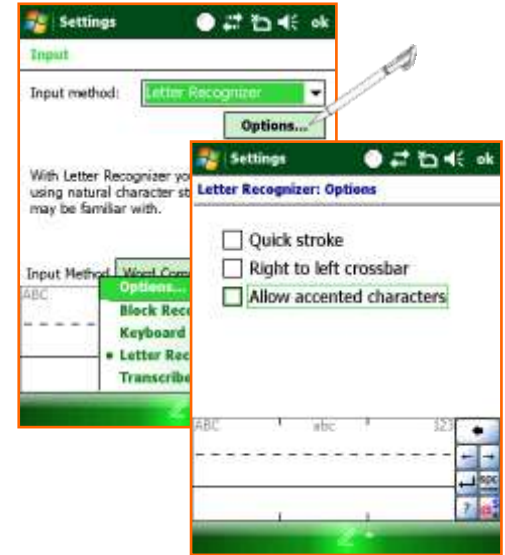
Settings ok

Input

Input method: Letter Recognizer

Options...

With Letter Recognizer yo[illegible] using natural character st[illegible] may be familiar with.

Input Method Word Com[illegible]

ABC

Options...
Block Reco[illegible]
Keyboard
• Letter Rec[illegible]
Transcribe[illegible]

Settings ok

Letter Recognizer: Options

Quick stroke
Right to left crossbar
Allow accented characters

ABC abc 123

esc